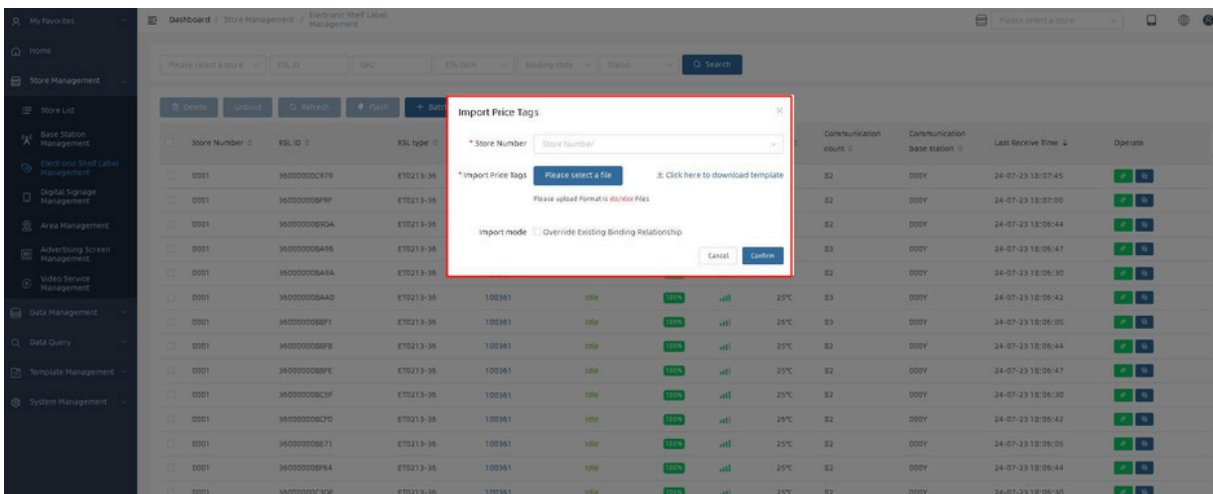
My Favorites

Home

Store Management

Store List

Base Station Management

Electronic Shelf Label Management

Digital Signage Management

Area Management

Advertising Screen Management

Video Service Management

Data Management

Data Query

Template Management

System Management

Dashboard / Store Management / Electronic Shelf Label Management

Please select a store

Please select a store ESL ID UPC ESL Type Binding state Status Q Search

Delete Unbind Refresh Flash + Batch

Import Price Tags

* Store Number Store Number

* Import Price Tags Please select a file Click here to download template

Please upload Format is xls/xlsx Files

Import mode Override Existing Binding Relationship

Cancel Confirm

| | Store Number | ESL ID | ESL type | | | | | | Communication count | Communication base station | Last Receive Time | Operate |
|---|---|---|---|---|---|---|---|---|---|---|---|---|
| | 0001 | 36000000C979 | ET0213-36 | | | | | | 82 | 000Y | 24-07-23 18:07:45 | |
| | 0001 | 36000000BF9F | ET0213-36 | | | | | | 82 | 000Y | 24-07-23 18:07:00 | |
| | 0001 | 36000000B9DA | ET0213-36 | | | | | | 82 | 000Y | 24-07-23 18:06:44 | |
| | 0001 | 36000000BA96 | ET0213-36 | | | | | | 83 | 000Y | 24-07-23 18:06:47 | |
| | 0001 | 36000000BA9A | ET0213-36 | | | | | | 82 | 000Y | 24-07-23 18:06:30 | |
| | 0001 | 36000000BAA0 | ET0213-36 | 100361 | Idle | 100% | | 25°C | 83 | 000Y | 24-07-23 18:06:42 | |
| | 0001 | 36000000BBF1 | ET0213-36 | 100361 | Idle | 100% | | 25°C | 83 | 000Y | 24-07-23 18:06:05 | |
| | 0001 | 36000000BBF8 | ET0213-36 | 100361 | Idle | 100% | | 25°C | 82 | 000Y | 24-07-23 18:06:44 | |
| | 0001 | 36000000BBFE | ET0213-36 | 100361 | Idle | 100% | | 25°C | 82 | 000Y | 24-07-23 18:06:47 | |
| | 0001 | 36000000BC5F | ET0213-36 | 100361 | Idle | 100% | | 25°C | 82 | 000Y | 24-07-23 18:06:30 | |
| | 0001 | 36000000BCF0 | ET0213-36 | 100361 | Idle | 100% | | 26°C | 82 | 000Y | 24-07-23 18:06:42 | |
| | 0001 | 36000000BE71 | ET0213-36 | 100361 | Idle | 100% | | 25°C | 82 | 000Y | 24-07-23 18:06:05 | |
| | 0001 | 36000000BF64 | ET0213-36 | 100361 | Idle | 100% | | 25°C | 82 | 000Y | 24-07-23 18:06:44 | |
| | 0001 | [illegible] | ET0213-36 | 100361 | Idle | | | 25°C | 82 | 000Y | 24-07-23 18:06:30 | |